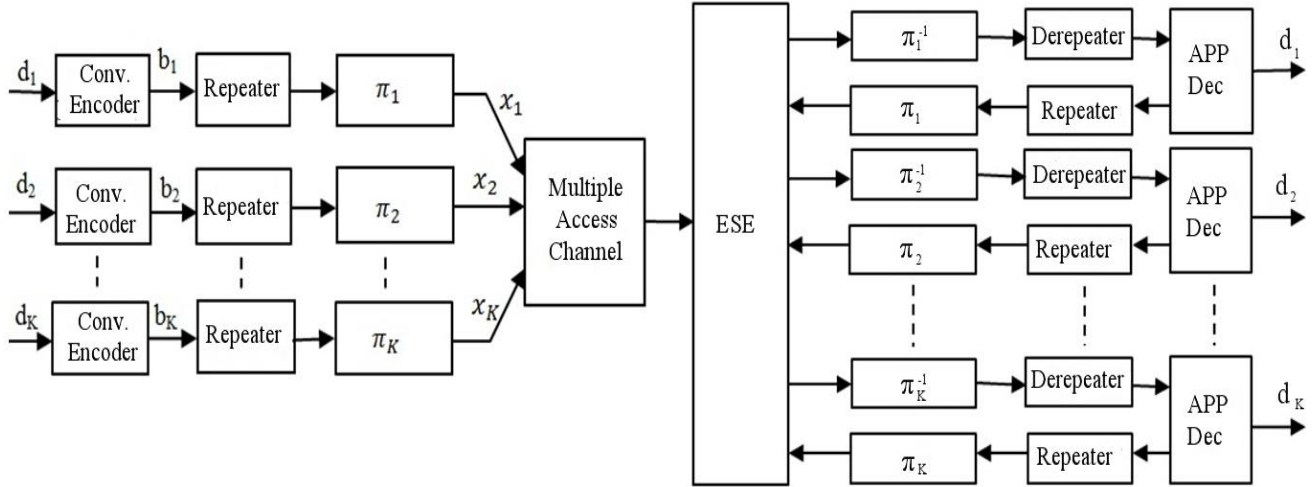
$d_1$ Conv. Encoder $b_1$ Repeater $\pi_1$ $x_1$

$d_2$ Conv. Encoder $b_2$ Repeater $\pi_2$ $x_2$

$d_K$ Conv. Encoder $b_K$ Repeater $\pi_K$ $x_K$

Multiple Access Channel

ESE

$\pi_1^{-1}$ Derepeater APP Dec $d_1$

$\pi_1$ Repeater

$\pi_2^{-1}$ Derepeater APP Dec $d_2$

$\pi_2$ Repeater

$\pi_K^{-1}$ Derepeater APP Dec $d_K$

$\pi_K$ Repeater